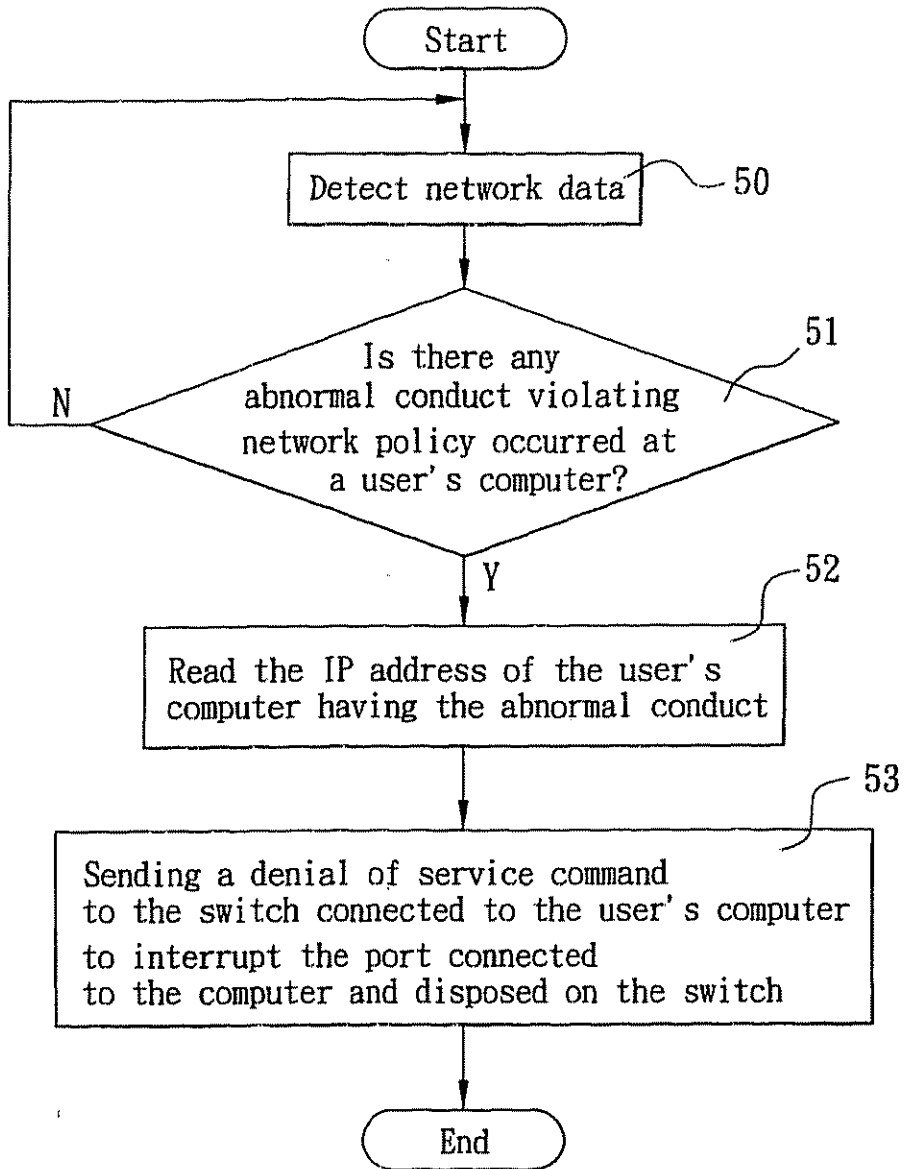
Start

Detect network data

50

Is there any abnormal conduct violating network policy occurred at a user's computer?

51

N

Y

52

Read the IP address of the user's computer having the abnormal conduct

53

Sending a denial of service command to the switch connected to the user's computer to interrupt the port connected to the computer and disposed on the switch

End